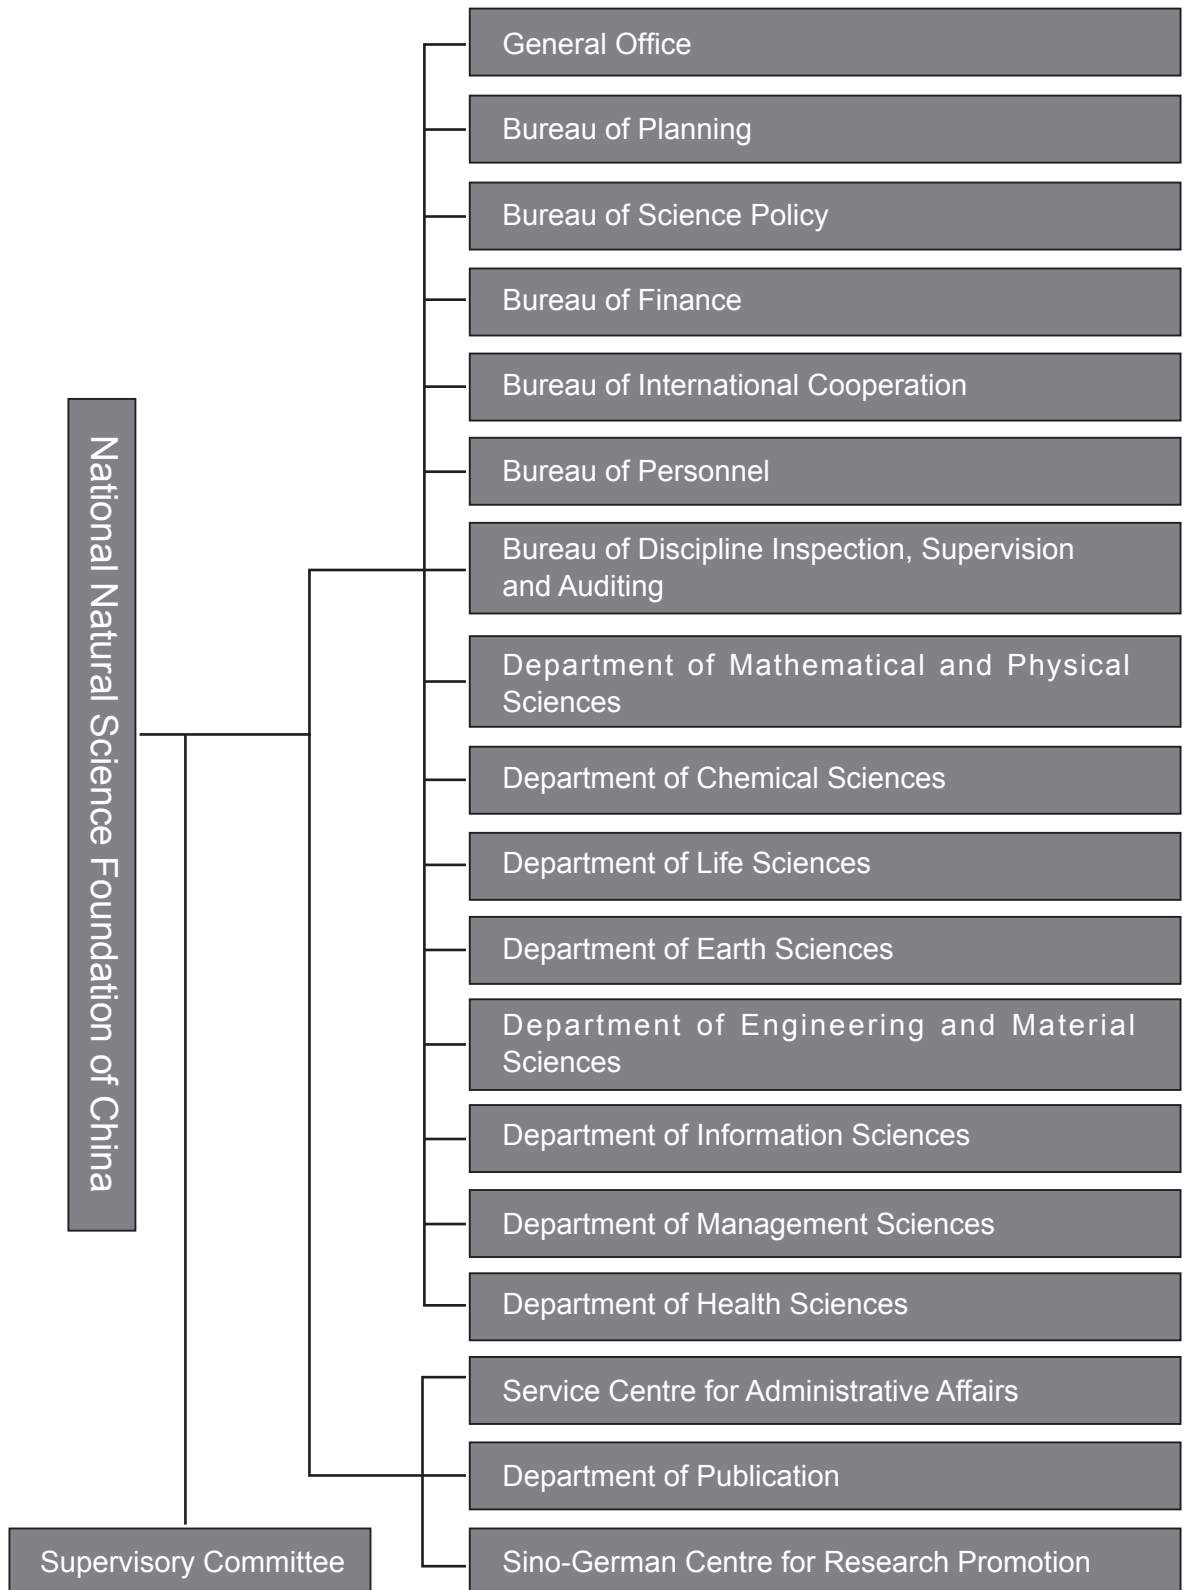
National Natural Science Foundation of China

General Office

Bureau of Planning

Bureau of Science Policy

Bureau of Finance

Bureau of International Cooperation

Bureau of Personnel

Bureau of Discipline Inspection, Supervision and Auditing

Department of Mathematical and Physical Sciences

Department of Chemical Sciences

Department of Life Sciences

Department of Earth Sciences

Department of Engineering and Material Sciences

Department of Information Sciences

Department of Management Sciences

Department of Health Sciences

Service Centre for Administrative Affairs

Department of Publication

Sino-German Centre for Research Promotion

Supervisory Committee